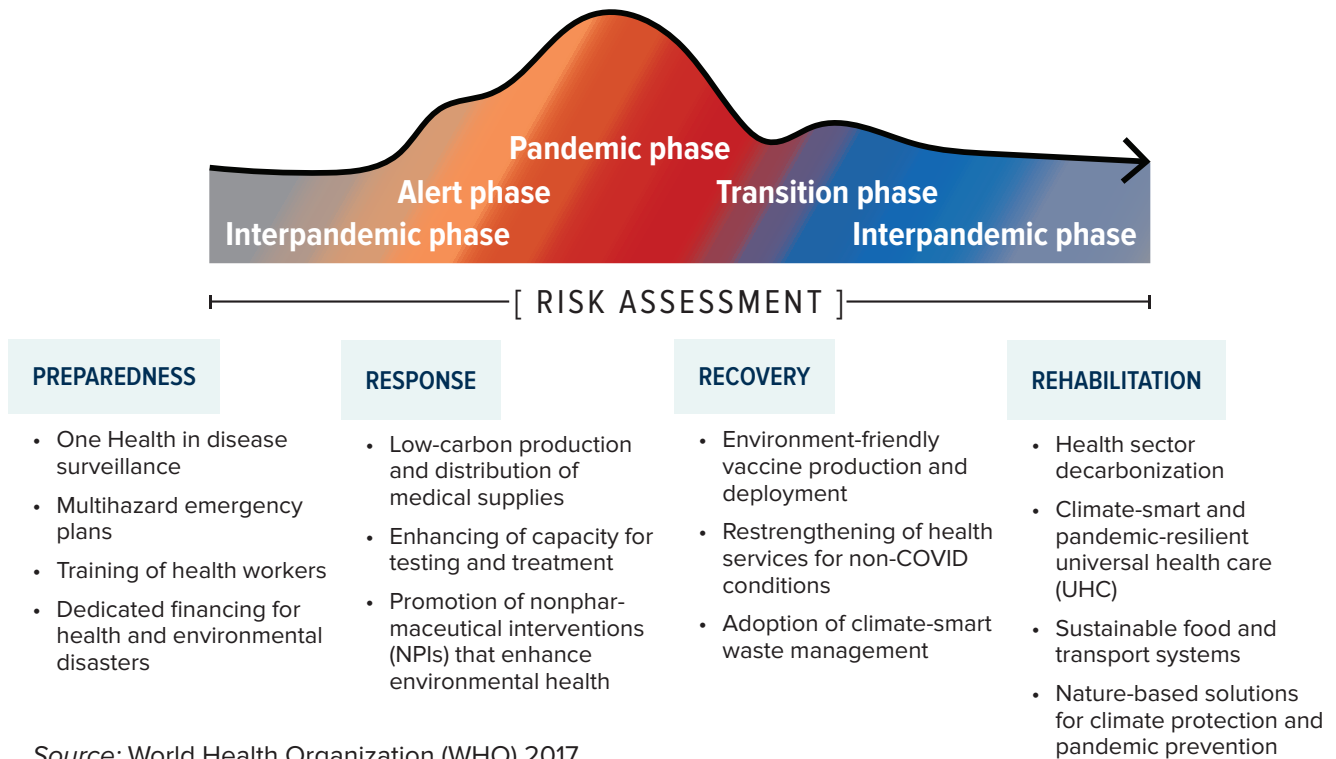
Pandemic phase
Alert phase
Transition phase
Interpandemic phase
Interpandemic phase

[ RISK ASSESSMENT ]

PREPAREDNESS

- One Health in disease surveillance
- Multihazard emergency plans
- Training of health workers
- Dedicated financing for health and environmental disasters

RESPONSE

- Low-carbon production and distribution of medical supplies
- Enhancing of capacity for testing and treatment
- Promotion of nonpharmaceutical interventions (NPIs) that enhance environmental health

RECOVERY

- Environment-friendly vaccine production and deployment
- Restrengthening of health services for non-COVID conditions
- Adoption of climate-smart waste management

REHABILITATION

- Health sector decarbonization
- Climate-smart and pandemic-resilient universal health care (UHC)
- Sustainable food and transport systems
- Nature-based solutions for climate protection and pandemic prevention

Source: World Health Organization (WHO) 2017